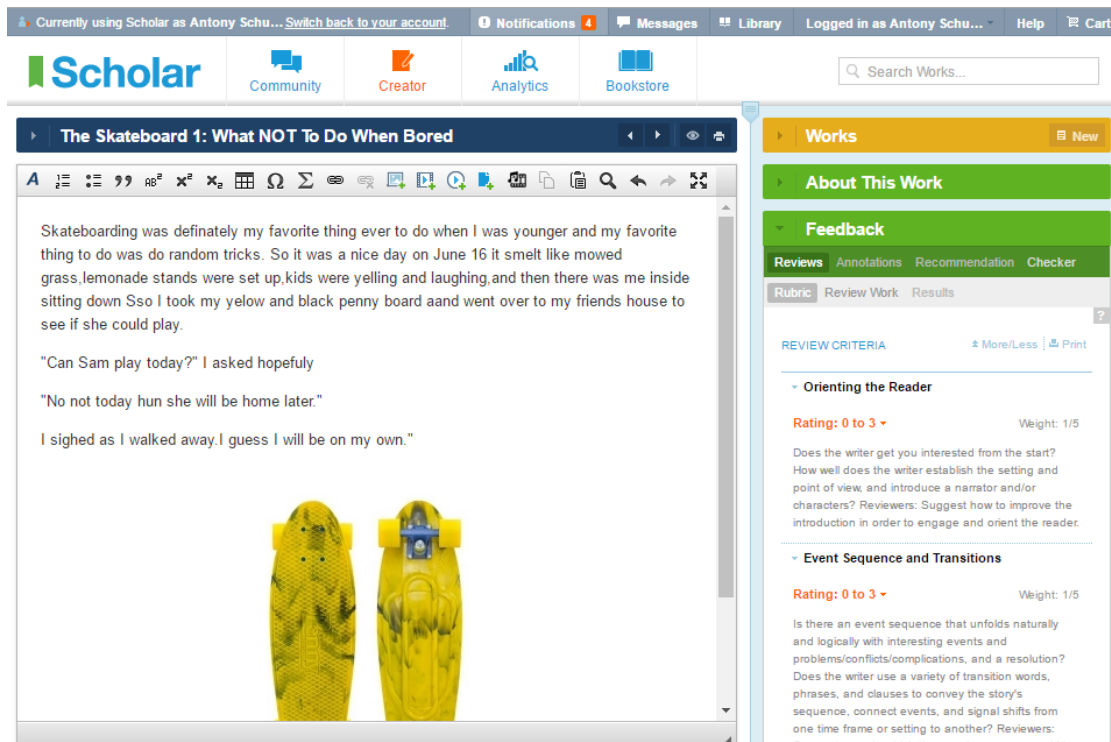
Currently using Scholar as Antony Schu... Switch back to your account. Notifications 4 Messages Library Logged in as Antony Schu... Help Cart

Scholar Community Creator Analytics Bookstore Search Works...

The Skateboard 1: What NOT To Do When Bored

Skateboarding was definately my favorite thing ever to do when I was younger and my favorite thing to do was do random tricks. So it was a nice day on June 16 it smelt like mowed grass,lemonade stands were set up,kids were yelling and laughing,and then there was me inside sitting down Sso I took my yelow and black penny board aand went over to my friends house to see if she could play.

"Can Sam play today?" I asked hopefully

"No not today hun she will be home later."

I sighed as I walked away.I guess I will be on my own."

Works New

About This Work

Feedback

Reviews Annotations Recommendation Checker

Rubric Review Work Results

REVIEW CRITERIA More/Less Print

Orienting the Reader

Rating: 0 to 3 Weight: 1/5

Does the writer get you interested from the start? How well does the writer establish the setting and point of view, and introduce a narrator and/or characters? Reviewers: Suggest how to improve the introduction in order to engage and orient the reader.

Event Sequence and Transitions

Rating: 0 to 3 Weight: 1/5

Is there an event sequence that unfolds naturally and logically with interesting events and problems/conflicts/complications, and a resolution? Does the writer use a variety of transition words, phrases, and clauses to convey the story's sequence, connect events, and signal shifts from one time frame or setting to another? Reviewers: